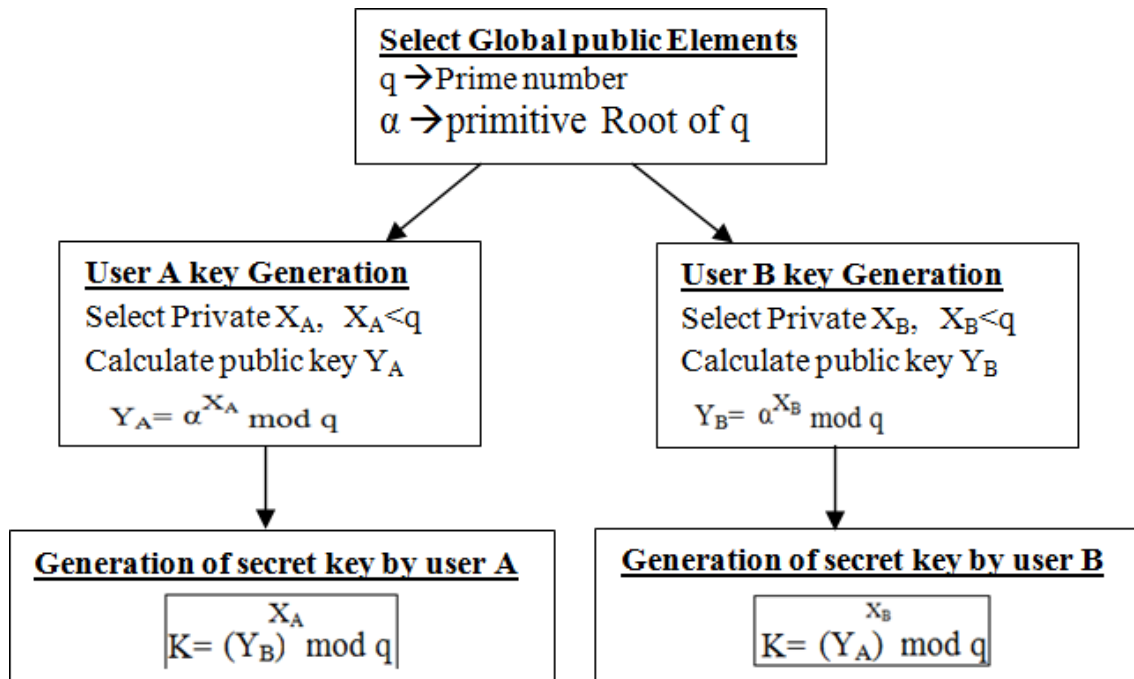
**Select Global public Elements**
q → Prime number
α → primitive Root of q

**User A key Generation**
Select Private $X_A$, $X_A<q$
Calculate public key $Y_A$
$Y_A= \alpha^{X_A} \bmod q$

**User B key Generation**
Select Private $X_B$, $X_B<q$
Calculate public key $Y_B$
$Y_B= \alpha^{X_B} \bmod q$

**Generation of secret key by user A**
$K= (Y_B)^{X_A} \bmod q$

**Generation of secret key by user B**
$K= (Y_A)^{X_B} \bmod q$